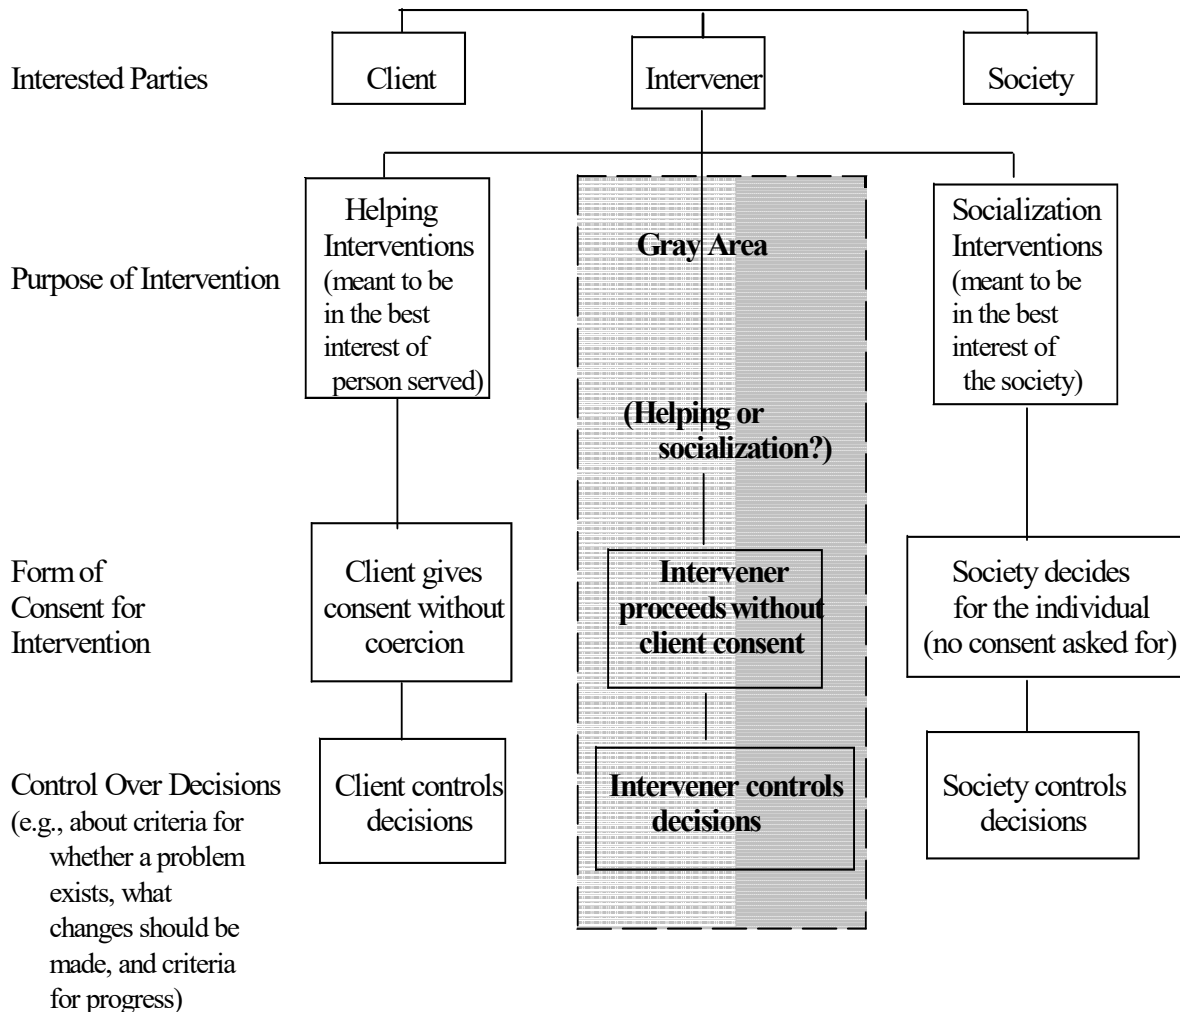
Interested Parties

Client

Intervener

Society

Purpose of Intervention

Helping Interventions (meant to be in the best interest of person served)

**Gray Area**

**(Helping or socialization?)**

Socialization Interventions (meant to be in the best interest of the society)

Form of Consent for Intervention

Client gives consent without coercion

**Intervener proceeds without client consent**

Society decides for the individual (no consent asked for)

Control Over Decisions (e.g., about criteria for whether a problem exists, what changes should be made, and criteria for progress)

Client controls decisions

**Intervener controls decisions**

Society controls decisions